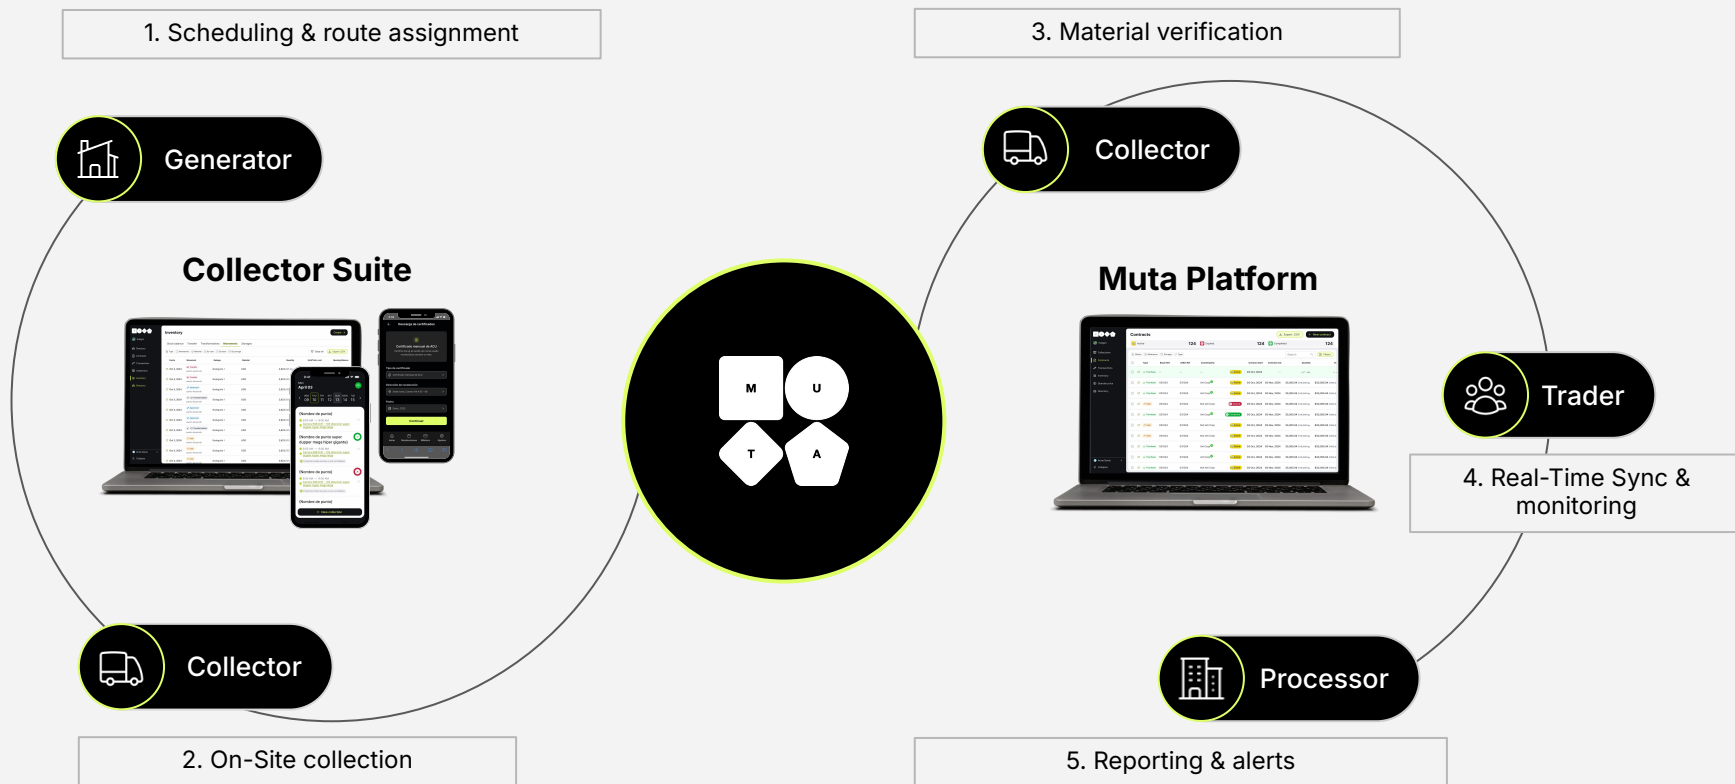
1. Scheduling & route assignment

3. Material verification

Generator

Collector

Collector Suite

Muta Platform

M U T A

Trader

4. Real-Time Sync & monitoring

Collector

Processor

2. On-Site collection

5. Reporting & alerts